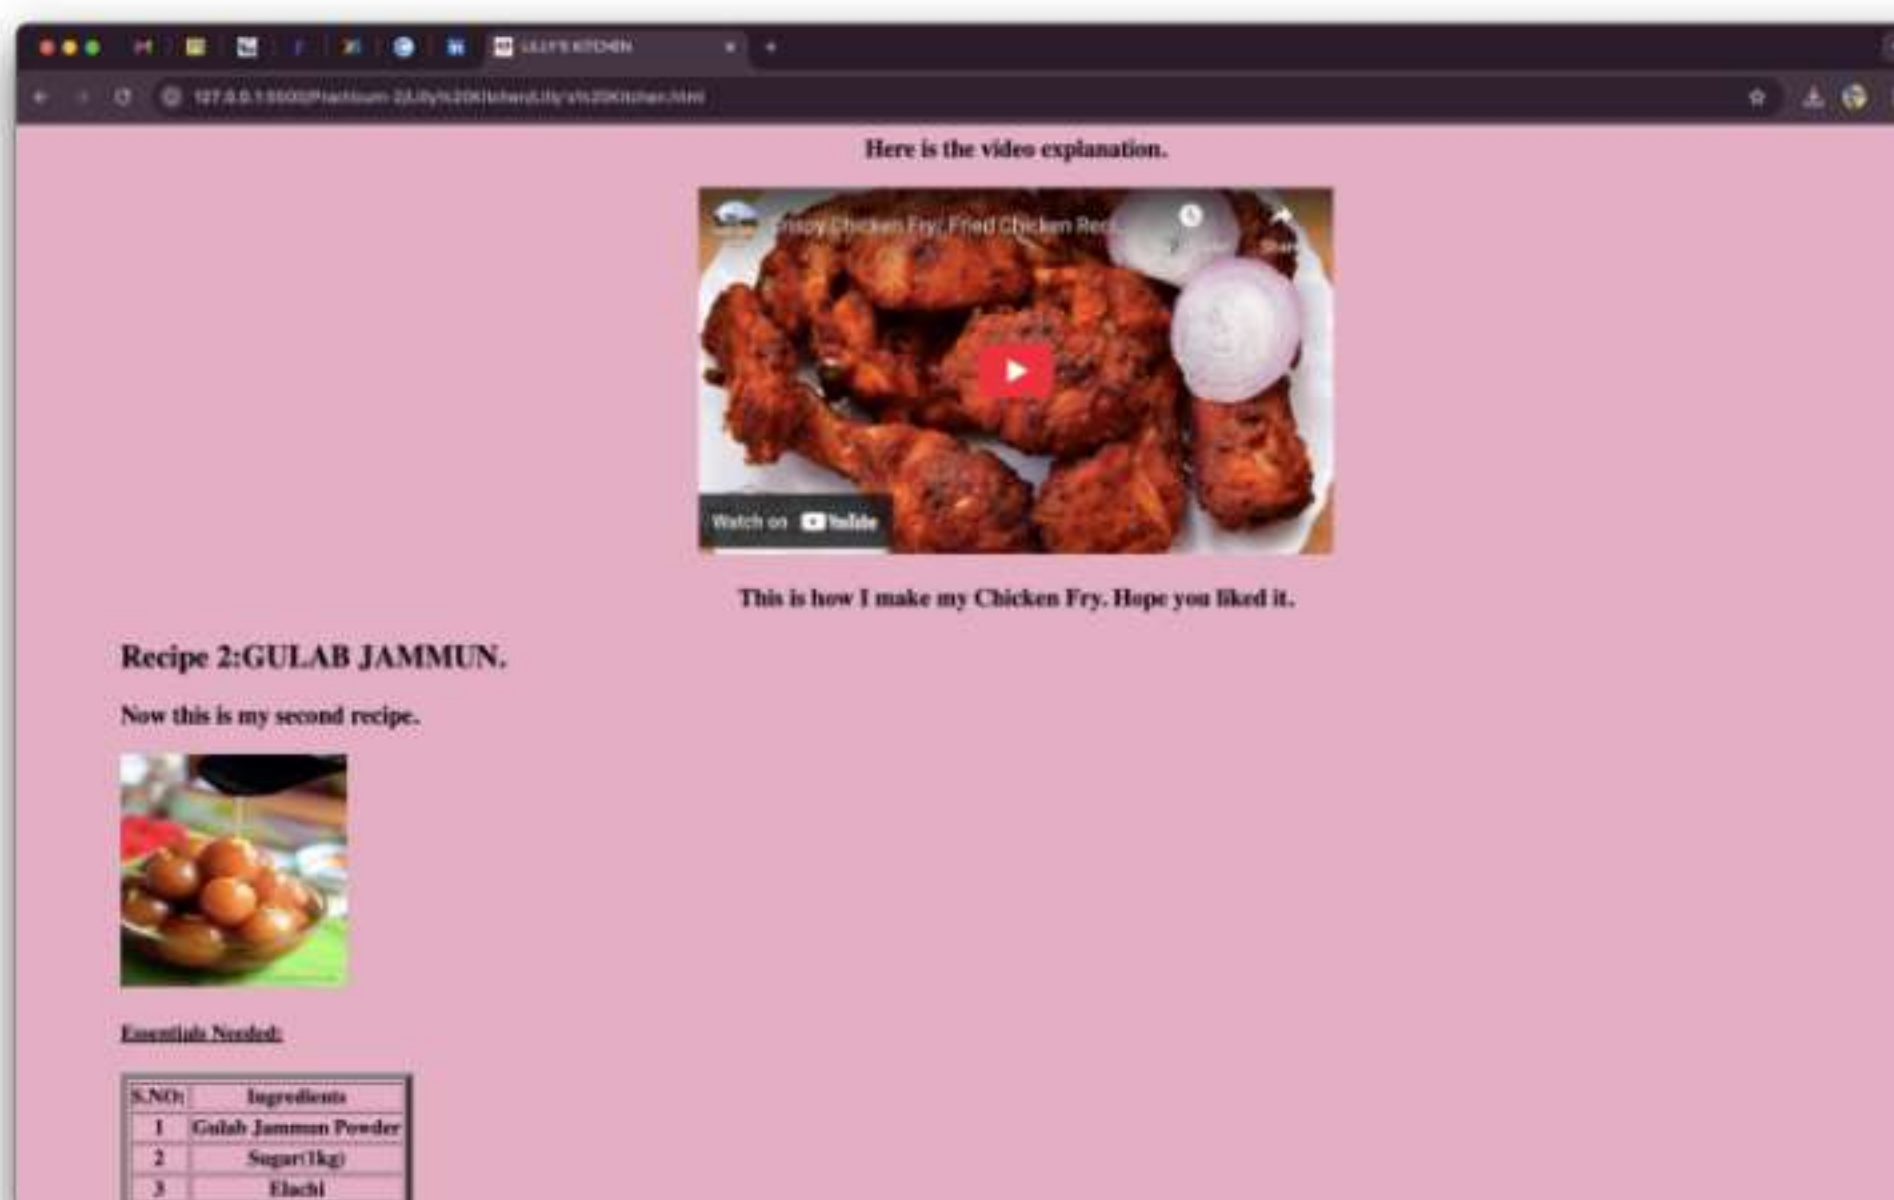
LILLY'S KITCHEN

127.0.0.1:5500/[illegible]

Here is the video explanation.

Crispy Chicken Fry| Fried Chicken Rec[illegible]

Watch on YouTube

This is how I make my Chicken Fry. Hope you liked it.

Recipe 2:GULAB JAMMUN.

Now this is my second recipe.

Essentials Needed:

| S.NO: | Ingredients |
|---|---|
| 1 | Gulab Jammun Powder |
| 2 | Sugar(1kg) |
| 3 | Elachi |